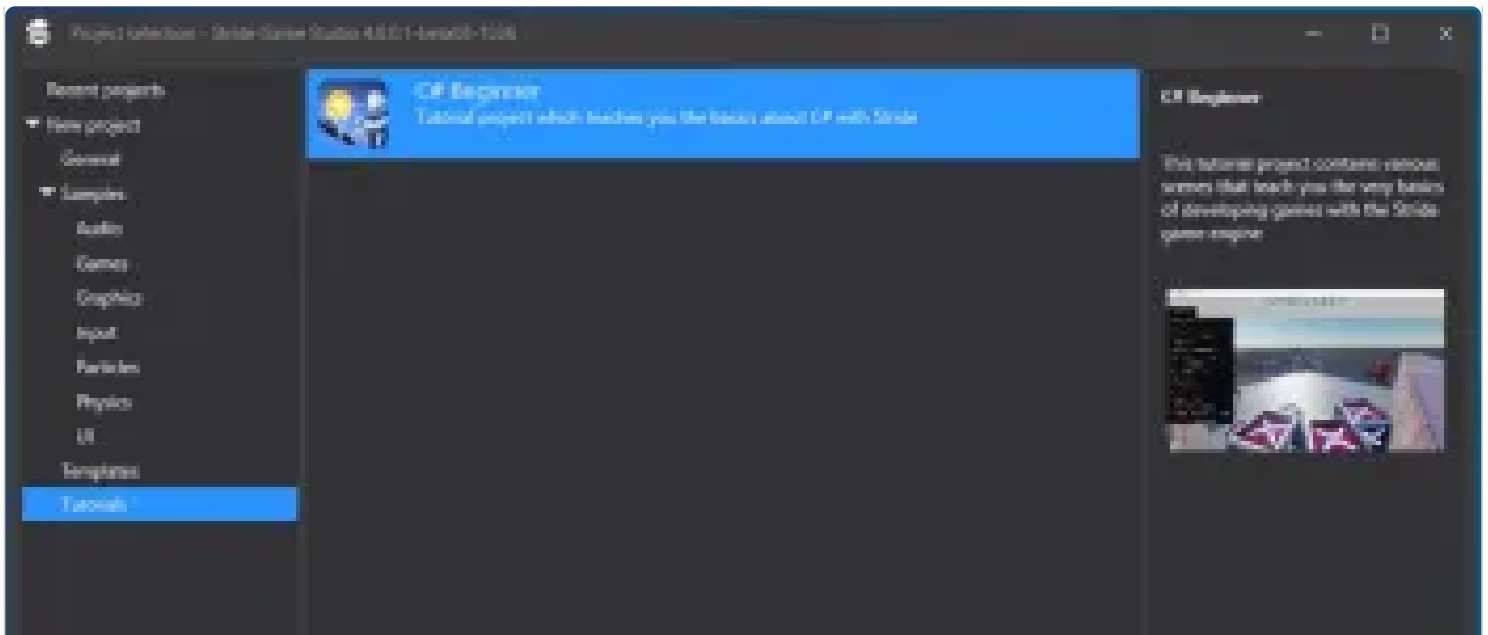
Project selection - Stride Game Studio 4.0.0.1-beta03-1506

Recent projects
New project
General
Samples
Audio
Games
Graphics
Input
Particles
Physics
UI
Templates
Tutorials

C# Beginner
Tutorial project which teaches you the basics about C# with Stride

C# Beginner

This tutorial project contains various scenes that teach you the very basics of developing games with the Stride game engine